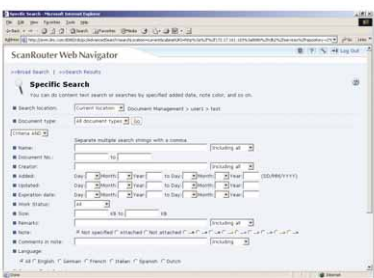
Specific Search - Microsoft Internet Explorer

File Edit View Favorites Tools Help

Back Search Favorites Media

Address

ScanRouter Web Navigator

Log Out

>>Broad Search | >>Search Results

Specific Search

You can do content text search or searches by specified added date, note color, and so on.

Search location: Current location Document Management > user1 > test

Document type: All document types Go

Criteria AND

Separate multiple search strings with a comma.

Name: Including all

Document No.: to

Creator: Including all

Added: Day Month Year to Day Month Year (DD/MM/YYYY)

Updated: Day Month Year to Day Month Year

Expiration date: Day Month Year to Day Month Year

Work Status: All

Size: KB to KB

Remarks: Including all

Note: Not specified Attached Not attached

Comments in note: Including

Language

All English German French Italian Spanish Dutch

Done Internet